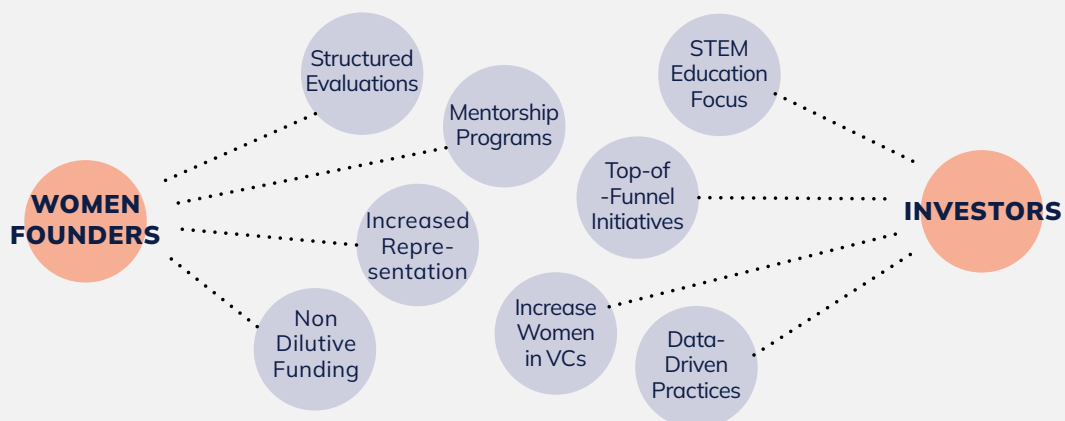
WOMEN FOUNDERS

Structured Evaluations

Mentorship Programs

Increased Representation

Non Dilutive Funding

INVESTORS

STEM Education Focus

Top-of-Funnel Initiatives

Increase Women in VCs

Data-Driven Practices